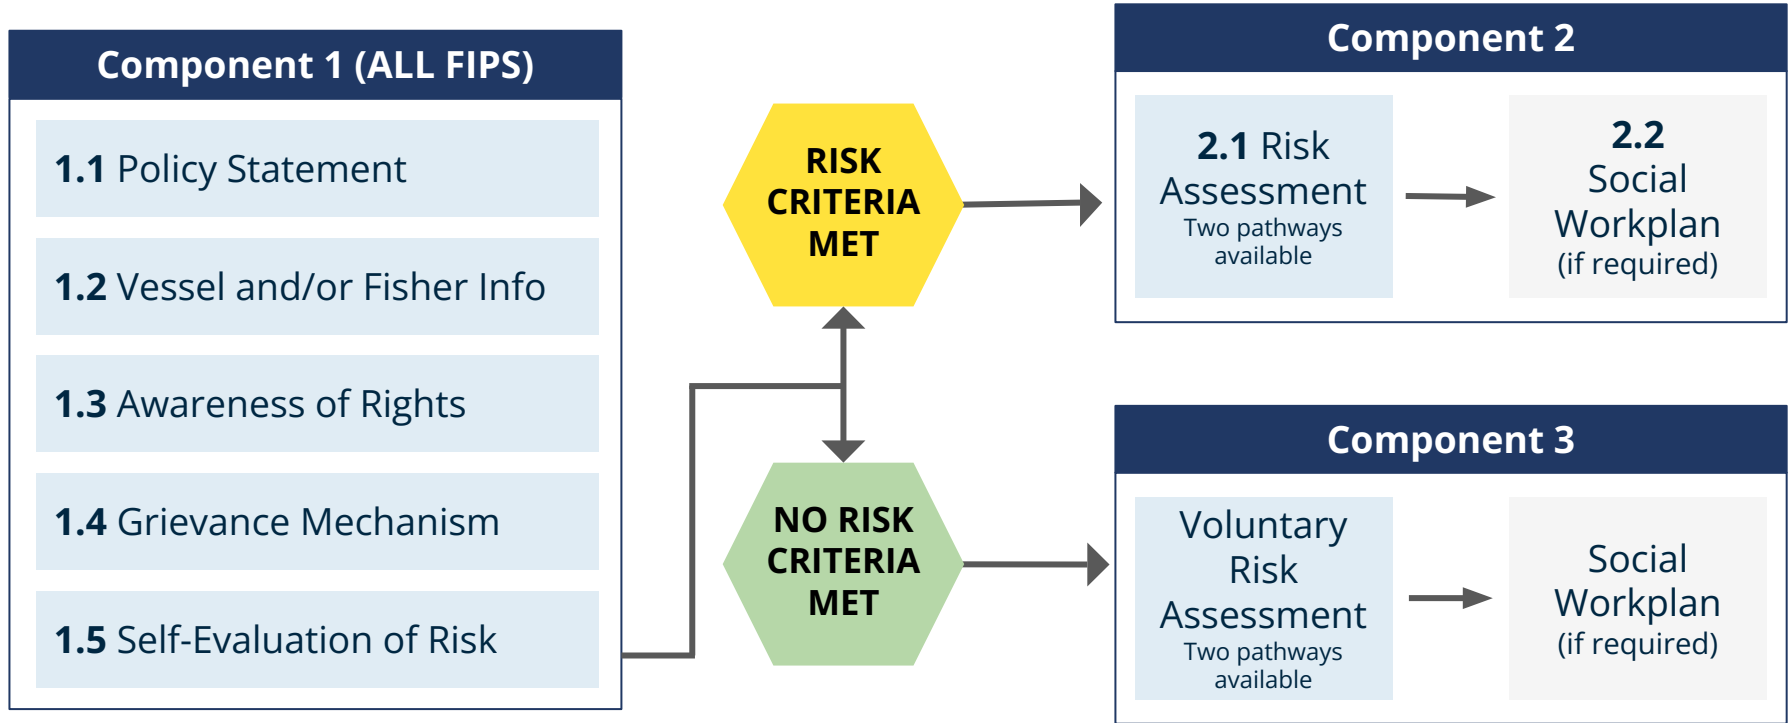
Component 1 (ALL FIPS)

1.1 Policy Statement

1.2 Vessel and/or Fisher Info

1.3 Awareness of Rights

1.4 Grievance Mechanism

1.5 Self-Evaluation of Risk

RISK CRITERIA MET

NO RISK CRITERIA MET

Component 2

2.1 Risk Assessment
Two pathways available

2.2 Social Workplan (if required)

Component 3

Voluntary Risk Assessment
Two pathways available

Social Workplan (if required)